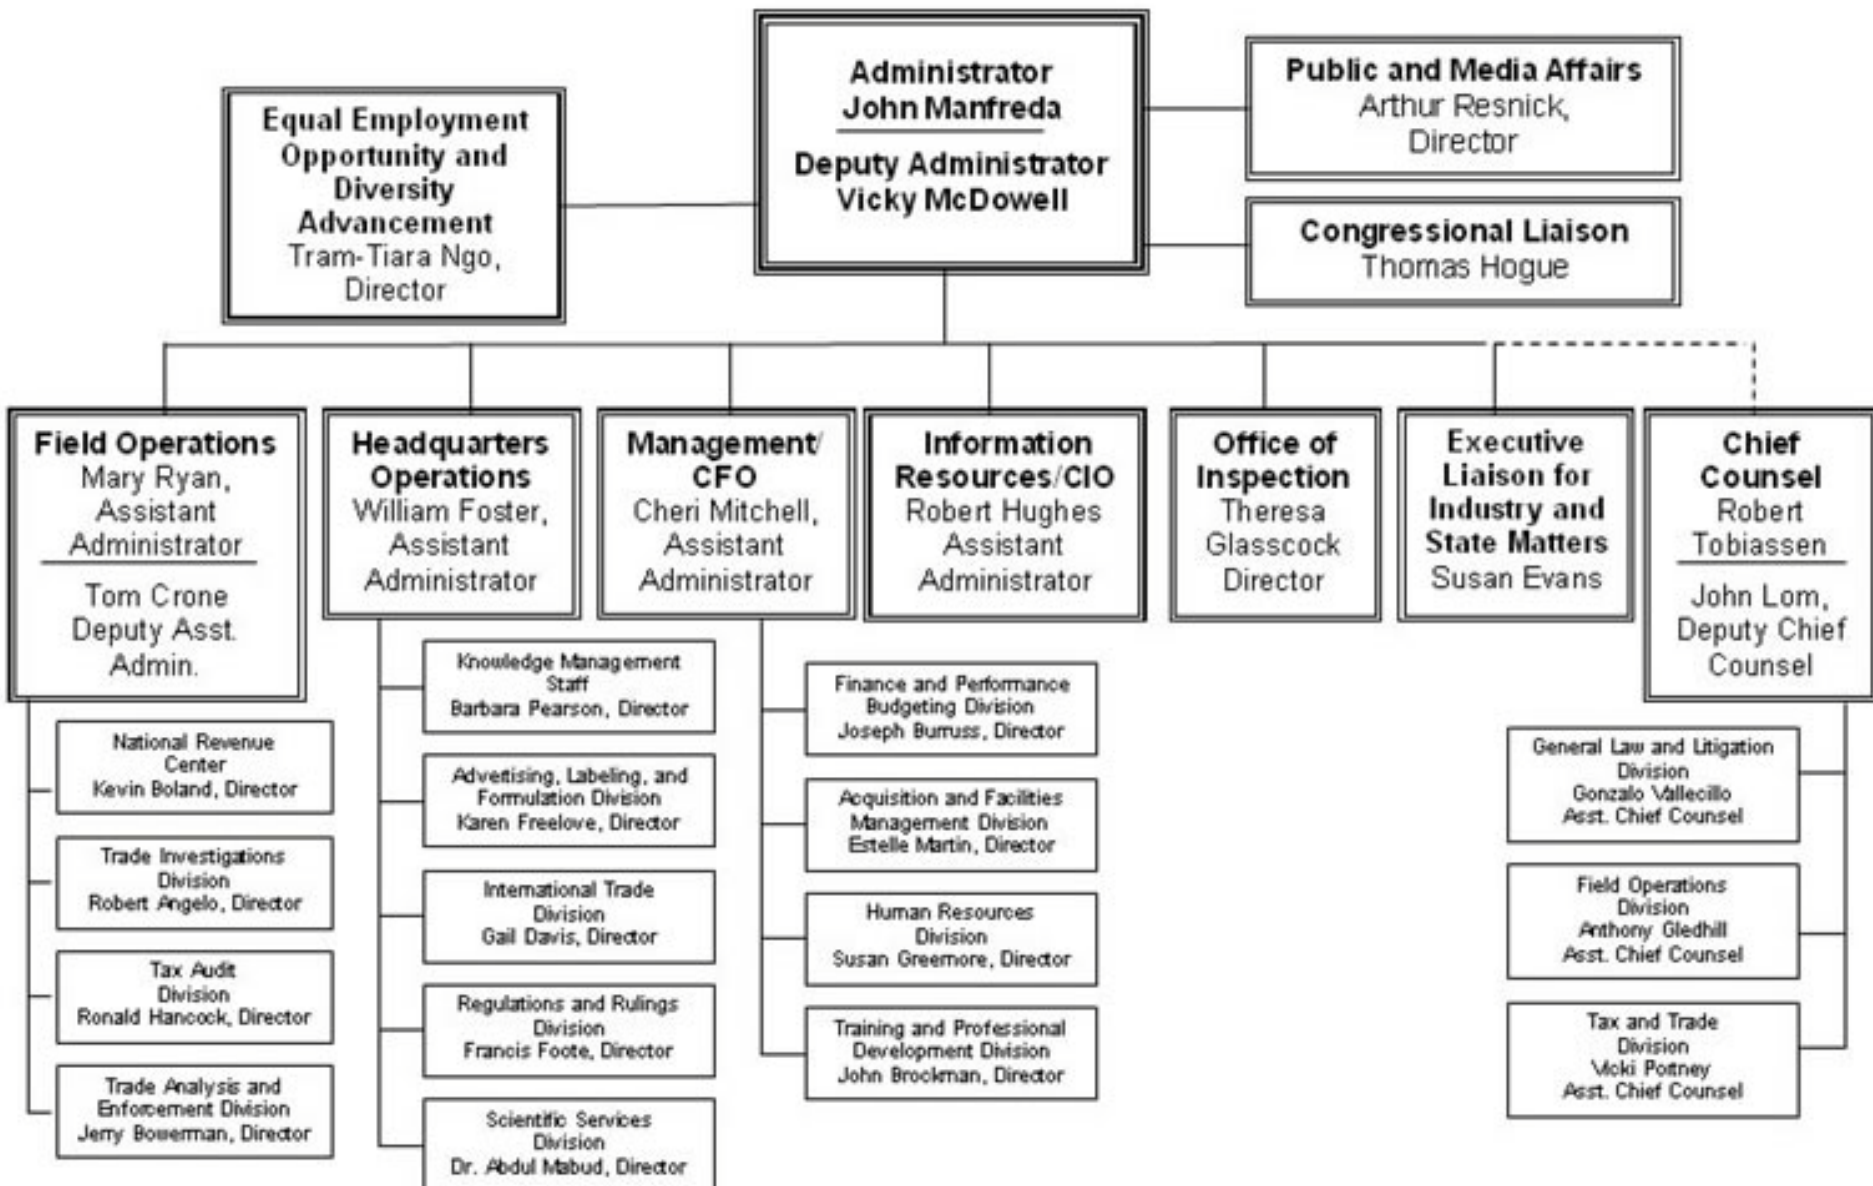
Administrator
John Manfreda

Deputy Administrator
Vicky McDowell

Equal Employment Opportunity and Diversity Advancement
Tram-Tiara Ngo, Director

Public and Media Affairs
Arthur Resnick, Director

Congressional Liaison
Thomas Hogue

Field Operations
Mary Ryan, Assistant Administrator

Tom Crone
Deputy Asst. Admin.

National Revenue Center
Kevin Boland, Director

Trade Investigations Division
Robert Angelo, Director

Tax Audit Division
Ronald Hancock, Director

Trade Analysis and Enforcement Division
Jerry Bowerman, Director

Headquarters Operations
William Foster, Assistant Administrator

Knowledge Management Staff
Barbara Pearson, Director

Advertising, Labeling, and Formulation Division
Karen Freelove, Director

International Trade Division
Gail Davis, Director

Regulations and Rulings Division
Francis Foote, Director

Scientific Services Division
Dr. Abdul Mabud, Director

Management/ CFO
Cheri Mitchell, Assistant Administrator

Finance and Performance Budgeting Division
Joseph Burruss, Director

Acquisition and Facilities Management Division
Estelle Martin, Director

Human Resources Division
Susan Greemore, Director

Training and Professional Development Division
John Brockman, Director

Information Resources/CIO
Robert Hughes Assistant Administrator

Office of Inspection
Theresa Glasscock Director

Executive Liaison for Industry and State Matters
Susan Evans

Chief Counsel
Robert Tobiassen

John Lom, Deputy Chief Counsel

General Law and Litigation Division
Gonzalo Vallecillo
Asst. Chief Counsel

Field Operations Division
Anthony Gledhill
Asst. Chief Counsel

Tax and Trade Division
Vicki Portney
Asst. Chief Counsel